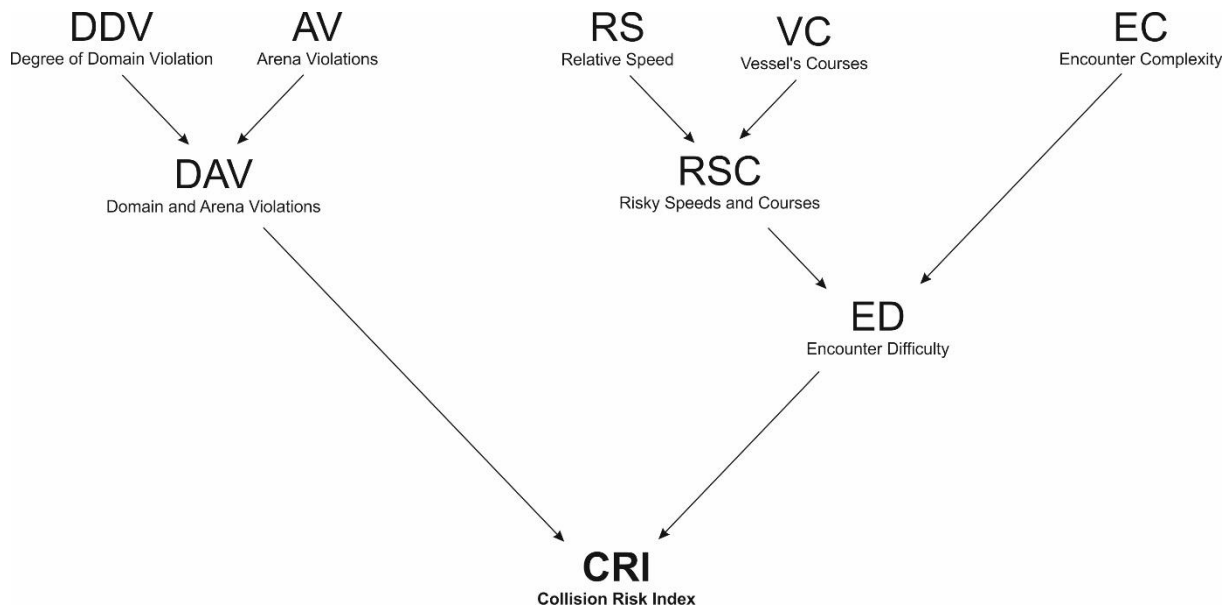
DDV
Degree of Domain Violation

AV
Arena Violations

RS
Relative Speed

VC
Vessel's Courses

EC
Encounter Complexity

DAV
Domain and Arena Violations

RSC
Risky Speeds and Courses

ED
Encounter Difficulty

CRI
Collision Risk Index